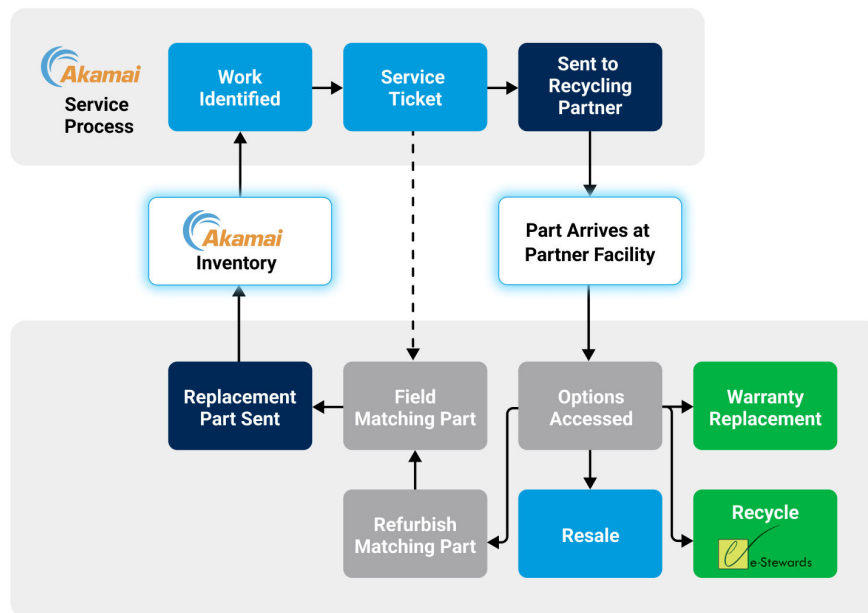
Akamai
Service Process

Work Identified

Service Ticket

Sent to Recycling Partner

Akamai
Inventory

Part Arrives at Partner Facility

Replacement Part Sent

Field Matching Part

Options Accessed

Warranty Replacement

Refurbish Matching Part

Resale

Recycle
e-Stewards